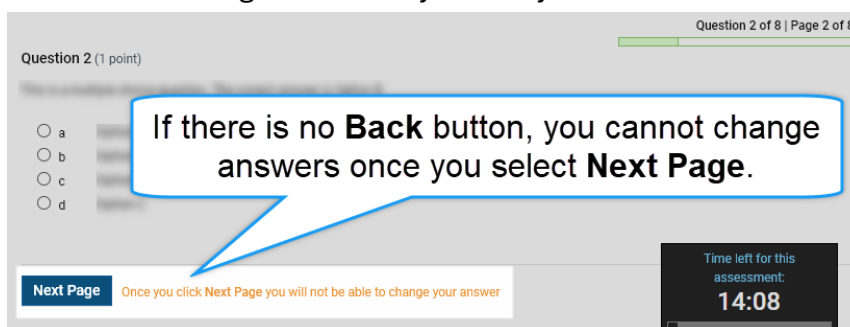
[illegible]

Question 2 of 8 | Page 2 of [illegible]

Question 2 (1 point)

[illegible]

a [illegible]
b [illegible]
c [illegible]
d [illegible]

If there is no **Back** button, you cannot change answers once you select **Next Page**.

Next Page

Once you click Next Page you will not be able to change your answer

Time left for this assessment:
14:08